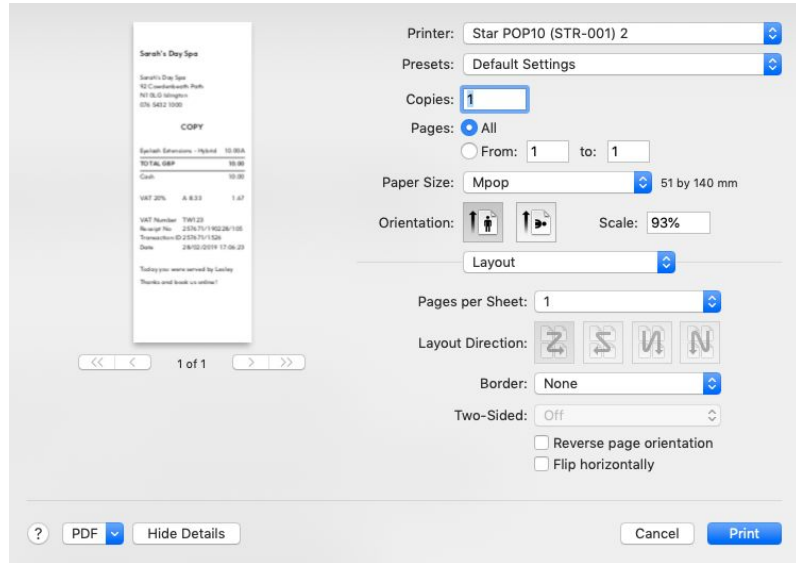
Sarah's Day Spa

Sarah's Day Spa
92 Cowdenbeath Path
N1 0LG Islington
076 5432 1000

COPY

Eyelash Extensions - Hybrid 10.00A
TOTAL GBP 10.00
Cash 10.00

VAT 20% A 8.33 1.67

VAT Number TW123
Receipt No 257671/190228/105
Transaction ID 257671/1526
Date 28/02/2019 17:06:23

Today you were served by Lesley
Thanks and book us online!

1 of 1

Printer: Star POP10 (STR-001) 2
Presets: Default Settings
Copies: 1
Pages: All
From: 1 to: 1
Paper Size: Mpop 51 by 140 mm
Orientation:
Scale: 93%

Layout

Pages per Sheet: 1
Layout Direction:
Border: None
Two-Sided: Off
Reverse page orientation
Flip horizontally

?
PDF
Hide Details
Cancel
Print